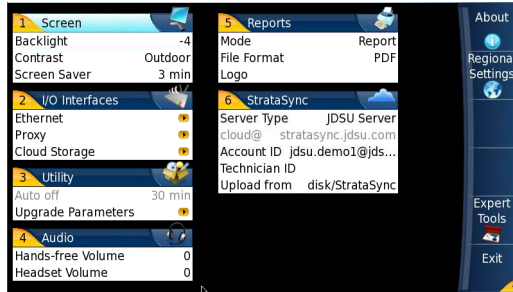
1 Screen
Backlight -4
Contrast Outdoor
Screen Saver 3 min

2 I/O Interfaces
Ethernet
Proxy
Cloud Storage

3 Utility
Auto off 30 min
Upgrade Parameters

4 Audio
Hands-free Volume 0
Headset Volume 0

5 Reports
Mode Report
File Format PDF
Logo

6 StrataSync
Server Type JDSU Server
cloud@ stratasync.jdsu.com
Account ID jdsu.demo1@jds...
Technician ID
Upload from disk/StrataSync

About
Regional Settings
Expert Tools
Exit